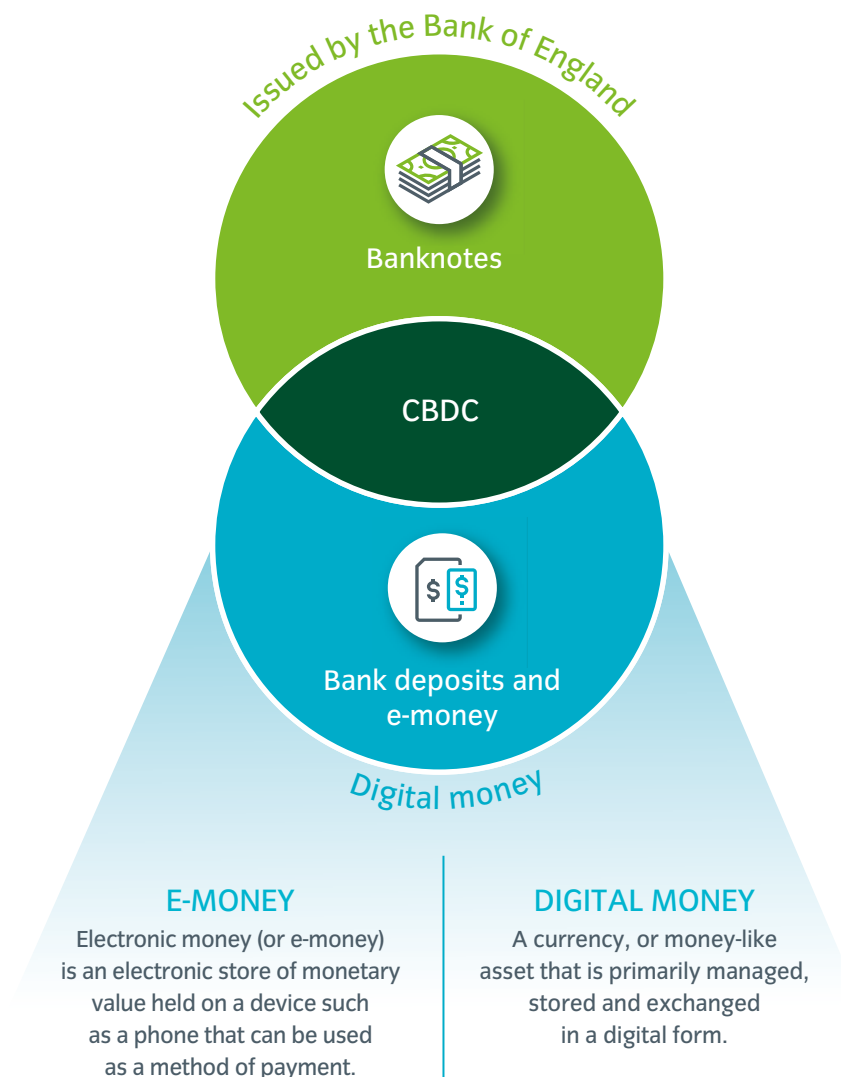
Issued by the Bank of England

Banknotes

CBDC

$

Bank deposits and e-money

Digital money

E-MONEY

Electronic money (or e-money) is an electronic store of monetary value held on a device such as a phone that can be used as a method of payment.

DIGITAL MONEY

A currency, or money-like asset that is primarily managed, stored and exchanged in a digital form.